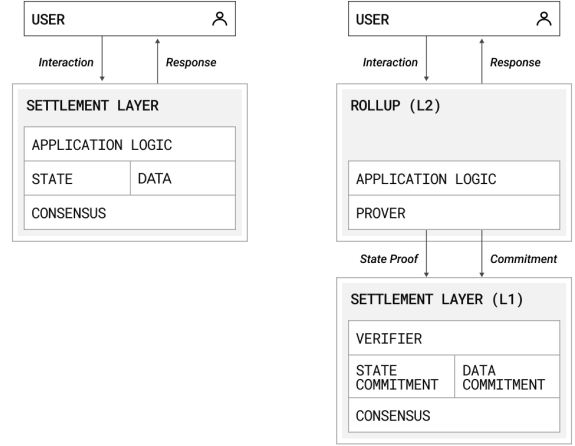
USER

Interaction

Response

SETTLEMENT LAYER

APPLICATION LOGIC

STATE

DATA

CONSENSUS

USER

Interaction

Response

ROLLUP (L2)

APPLICATION LOGIC

PROVER

State Proof

Commitment

SETTLEMENT LAYER (L1)

VERIFIER

STATE COMMITMENT

DATA COMMITMENT

CONSENSUS